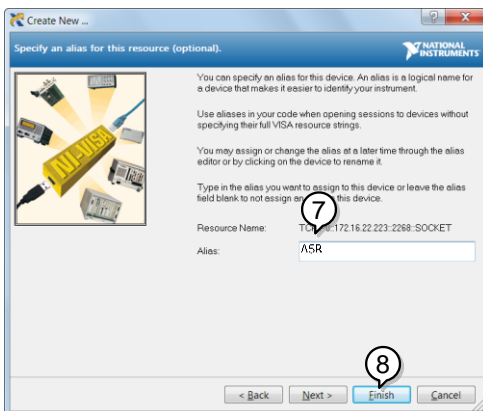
Create New ...

Specify an alias for this resource (optional).

NATIONAL INSTRUMENTS

NI-VISA

You can specify an alias for this device. An alias is a logical name for a device that makes it easier to identify your instrument.

Use aliases in your code when opening sessions to devices without specifying their full VISA resource strings.

You may assign or change the alias at a later time through the alias editor or by clicking on the device to rename it.

Type in the alias you want to assign to this device or leave the alias field blank to not assign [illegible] this device.

7

Resource Name: TC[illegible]172.16.22.223::2268::SOCKET

Alias: ASR

8

< Back Next > Finish Cancel